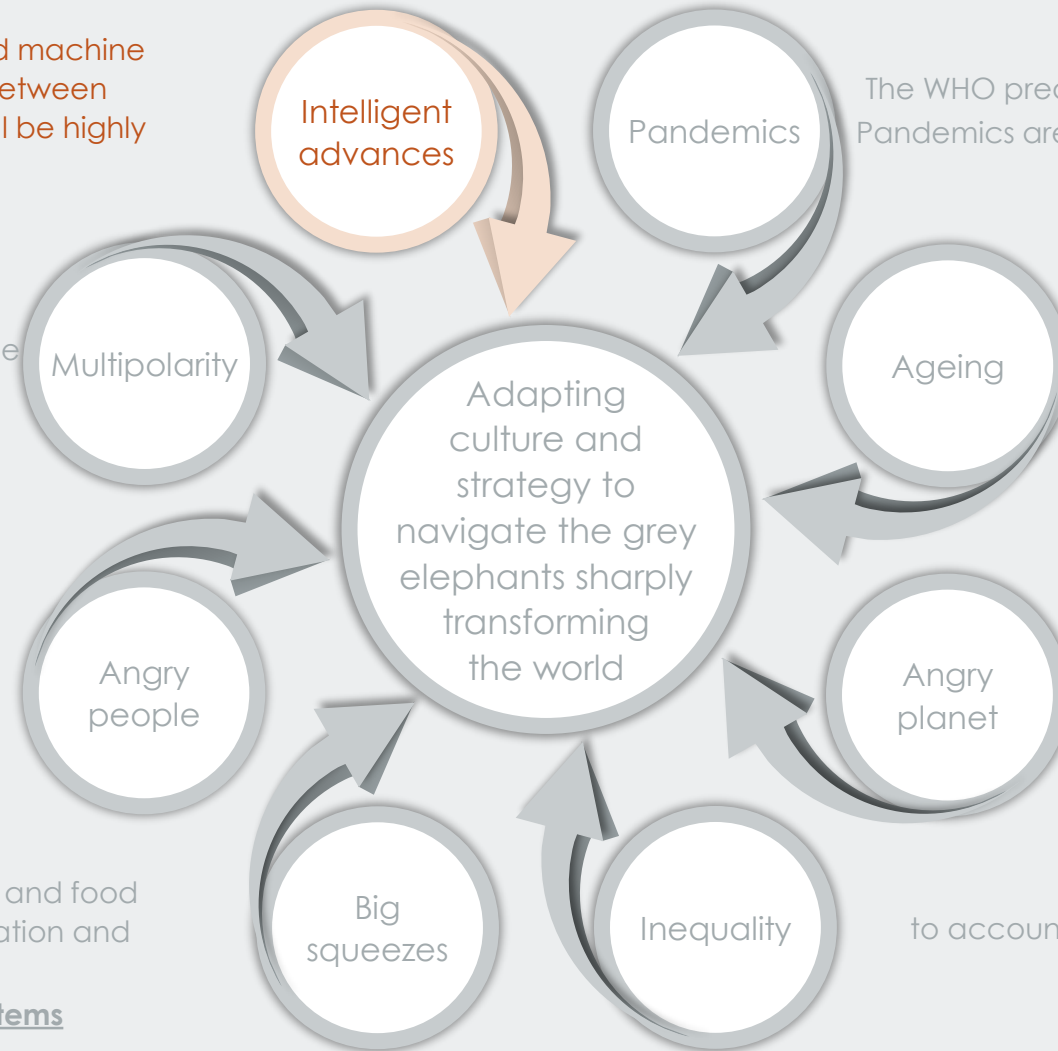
d machine
etween
l be highly

Intelligent advances

Pandemics

The WHO pred
Pandemics are

e

Multipolarity

Ageing

Adapting culture and strategy to navigate the grey elephants sharply transforming the world

Angry people

Angry planet

and food
ation and

Big squeezes

Inequality

to accoun

tems